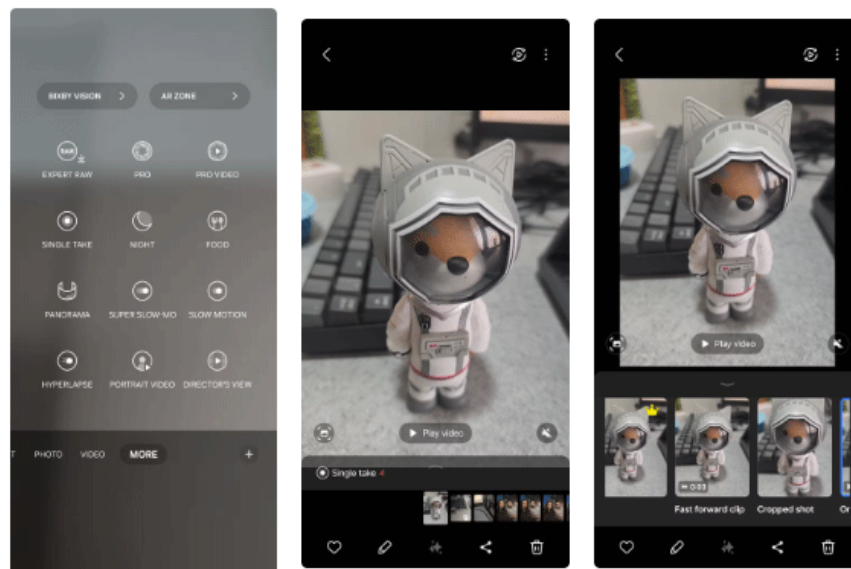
BIXBY VISION >
AR ZONE >
RAW
EXPERT RAW
PRO
PRO VIDEO
SINGLE TAKE
NIGHT
FOOD
PANORAMA
SUPER SLOW-MO
SLOW MOTION
HYPERLAPSE
PORTRAIT VIDEO
DIRECTOR'S VIEW
T
PHOTO
VIDEO
MORE
+

<
Play video
Single take 4

<
Play video
0:03
Fast forward clip
Cropped shot
Or